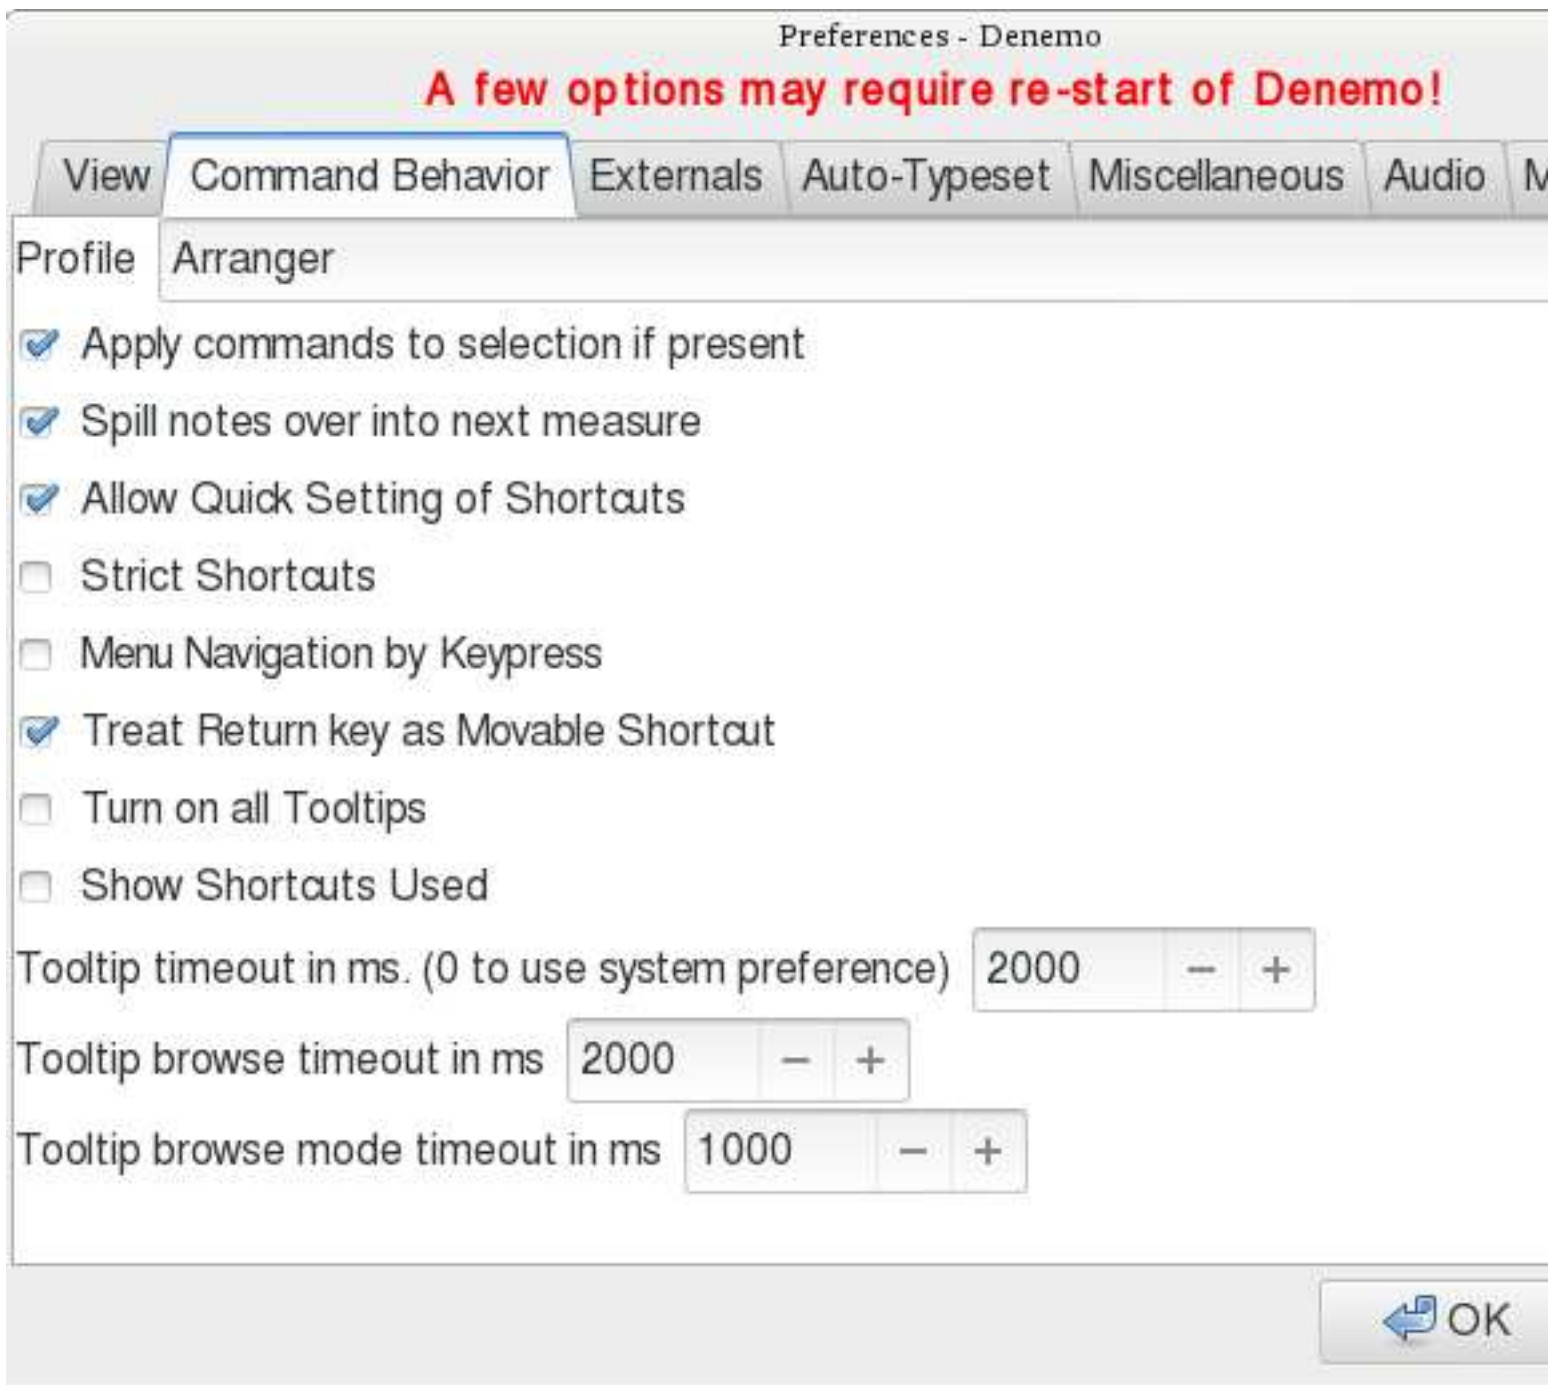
Preferences - Denemo

A few options may require re-start of Denemo!

View | Command Behavior | Externals | Auto-Typeset | Miscellaneous | Audio | M

Profile Arranger

Apply commands to selection if present

Spill notes over into next measure

Allow Quick Setting of Shortcuts

Strict Shortcuts

Menu Navigation by Keypress

Treat Return key as Movable Shortcut

Turn on all Tooltips

Show Shortcuts Used

Tooltip timeout in ms. (0 to use system preference) 2000 − +

Tooltip browse timeout in ms 2000 − +

Tooltip browse mode timeout in ms 1000 − +

OK